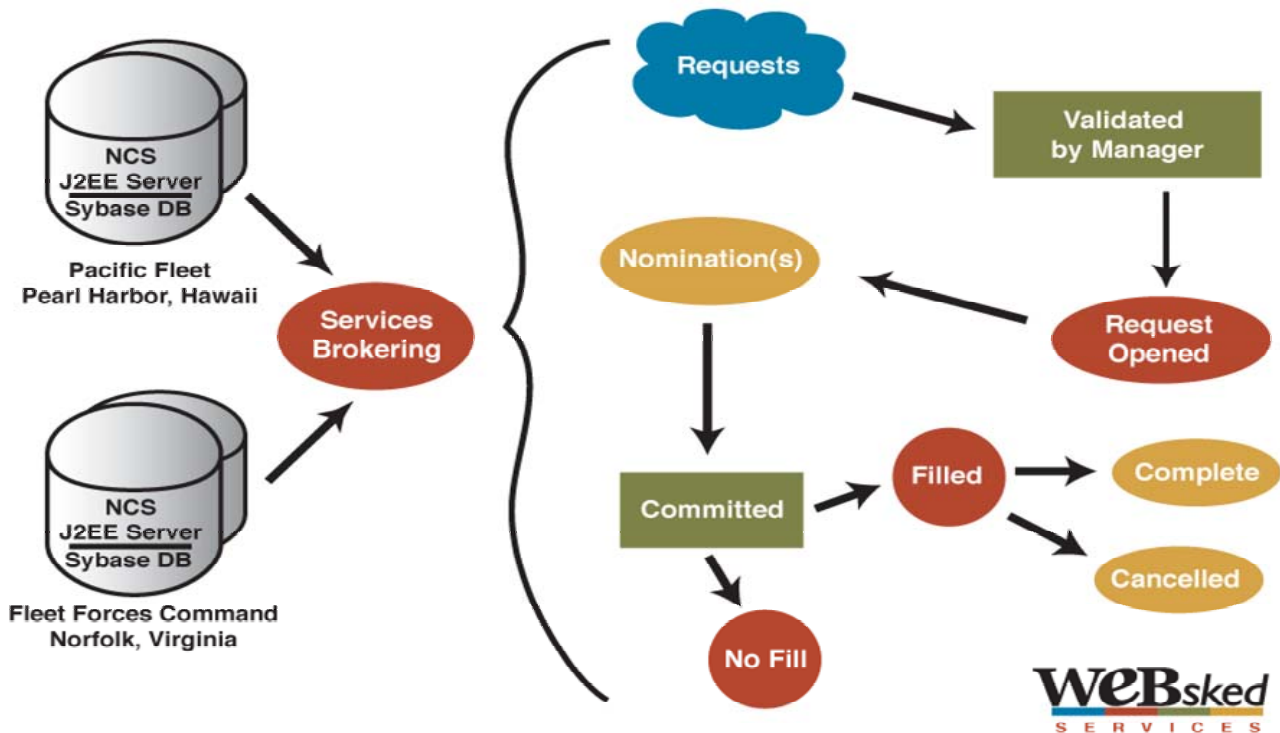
NCS
J2EE Server
Sybase DB

Pacific Fleet
Pearl Harbor, Hawaii

NCS
J2EE Server
Sybase DB

Fleet Forces Command
Norfolk, Virginia

Services Brokering

Requests

Validated by Manager

Nomination(s)

Request Opened

Committed

Filled

Complete

Cancelled

No Fill

WEBsked
SERVICES